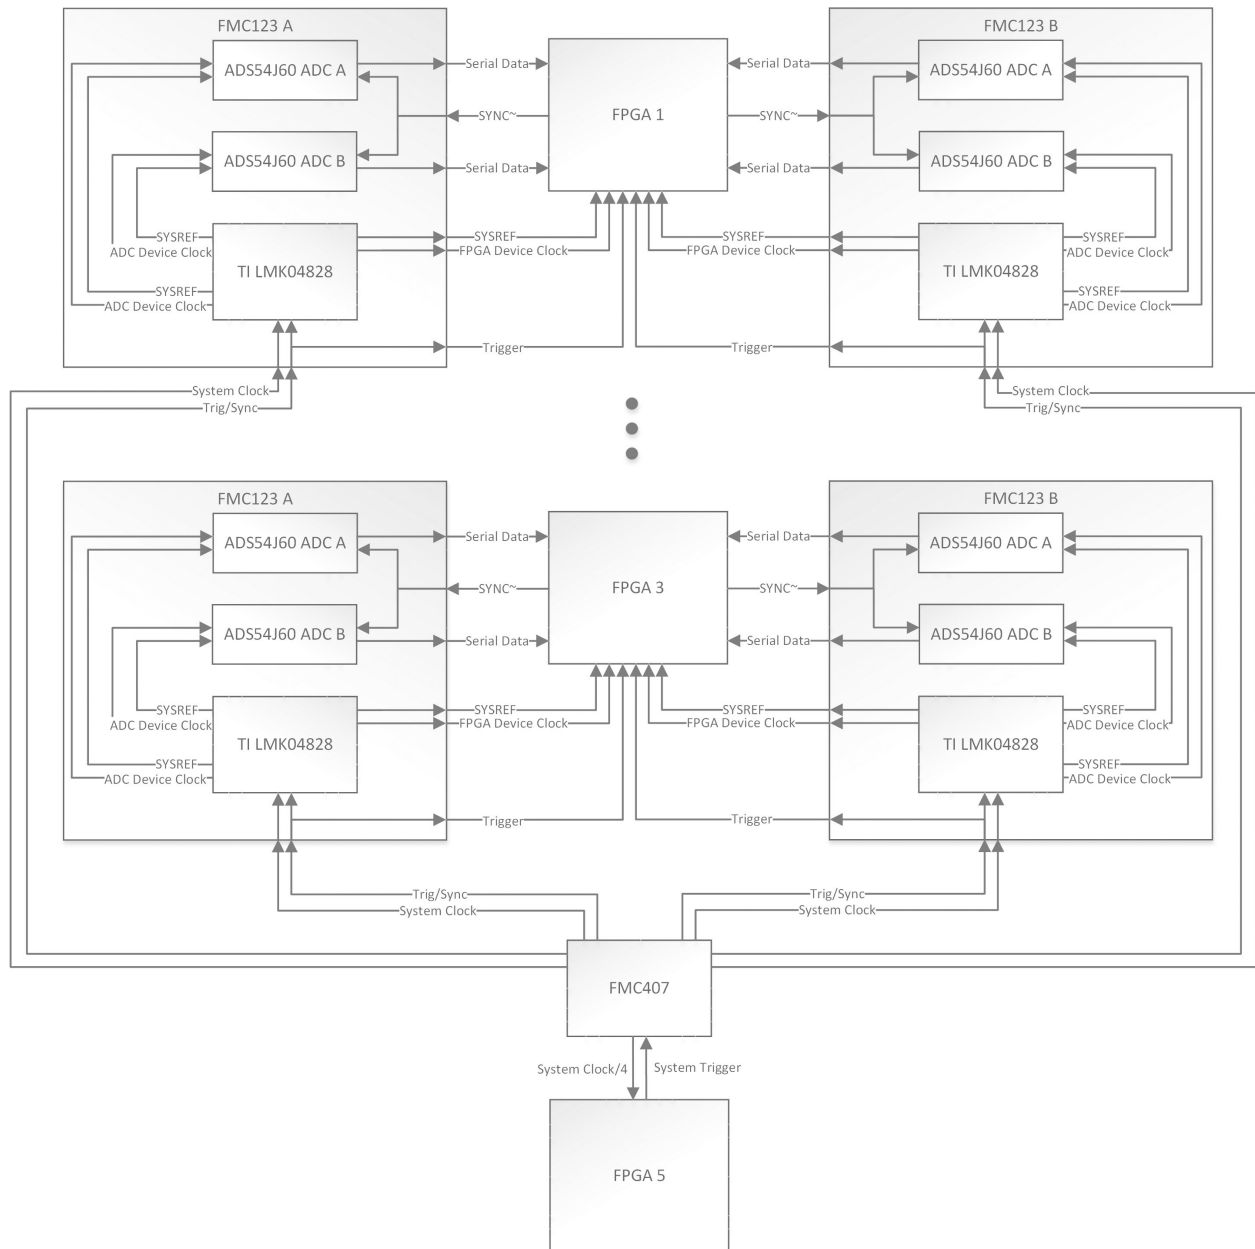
FMC123 A
ADS54J60 ADC A
ADS54J60 ADC B
TI LMK04828
SYSREF
ADC Device Clock
SYSREF
ADC Device Clock
Serial Data
SYNC~
Serial Data
SYSREF
FPGA Device Clock
Trigger
FPGA 1
FMC123 B
ADS54J60 ADC A
ADS54J60 ADC B
TI LMK04828
Serial Data
SYNC~
Serial Data
SYSREF
FPGA Device Clock
Trigger
SYSREF
ADC Device Clock
SYSREF
ADC Device Clock
System Clock
Trig/Sync
System Clock
Trig/Sync

FMC123 A
ADS54J60 ADC A
ADS54J60 ADC B
TI LMK04828
SYSREF
ADC Device Clock
SYSREF
ADC Device Clock
Serial Data
SYNC~
Serial Data
SYSREF
FPGA Device Clock
Trigger
FPGA 3
FMC123 B
ADS54J60 ADC A
ADS54J60 ADC B
TI LMK04828
Serial Data
SYNC~
Serial Data
SYSREF
FPGA Device Clock
Trigger
SYSREF
ADC Device Clock
SYSREF
ADC Device Clock
Trig/Sync
System Clock
Trig/Sync
System Clock
FMC407
System Clock/4
System Trigger
FPGA 5